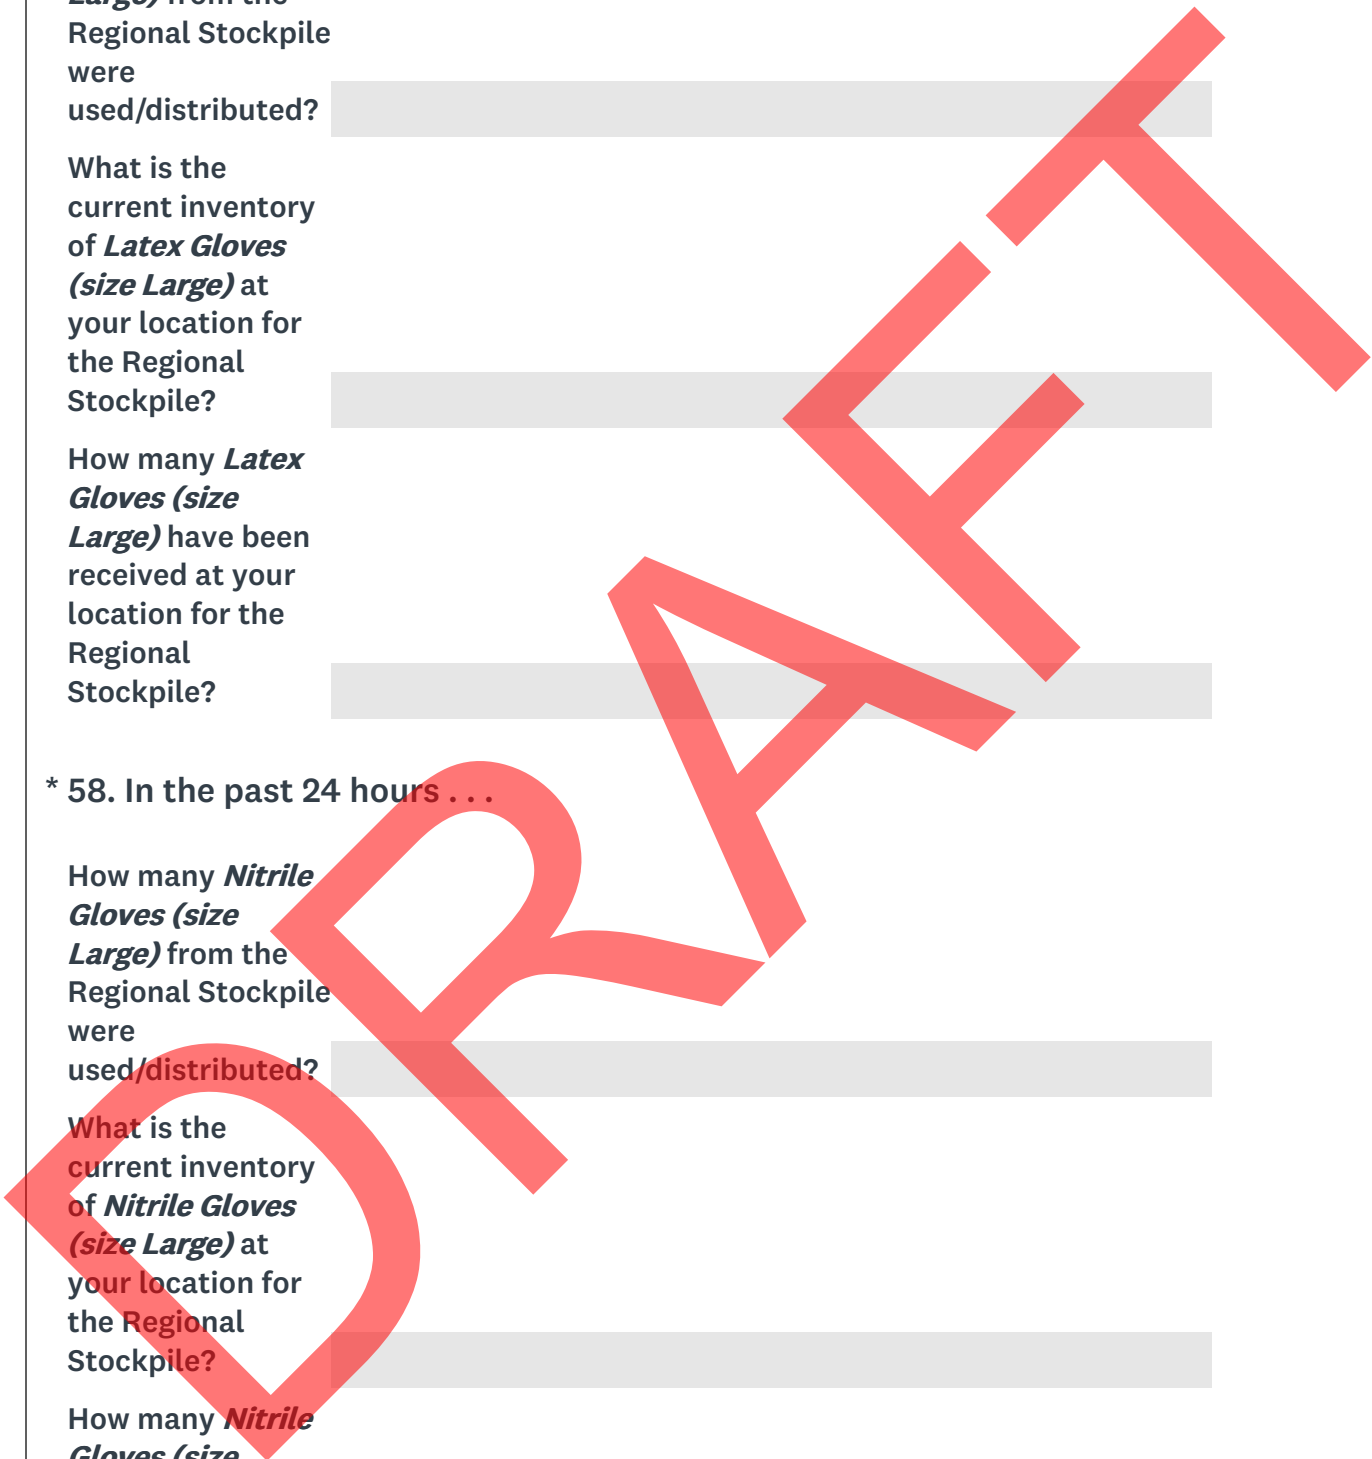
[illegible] Regional Stockpile were used/distributed?

What is the current inventory of *Latex Gloves (size Large)* at your location for the Regional Stockpile?

How many *Latex Gloves (size Large)* have been received at your location for the Regional Stockpile?

\* 58. In the past 24 hours . . .

How many *Nitrile Gloves (size Large)* from the Regional Stockpile were used/distributed?

What is the current inventory of *Nitrile Gloves (size Large)* at your location for the Regional Stockpile?

How many *Nitrile* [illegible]

DRAFT